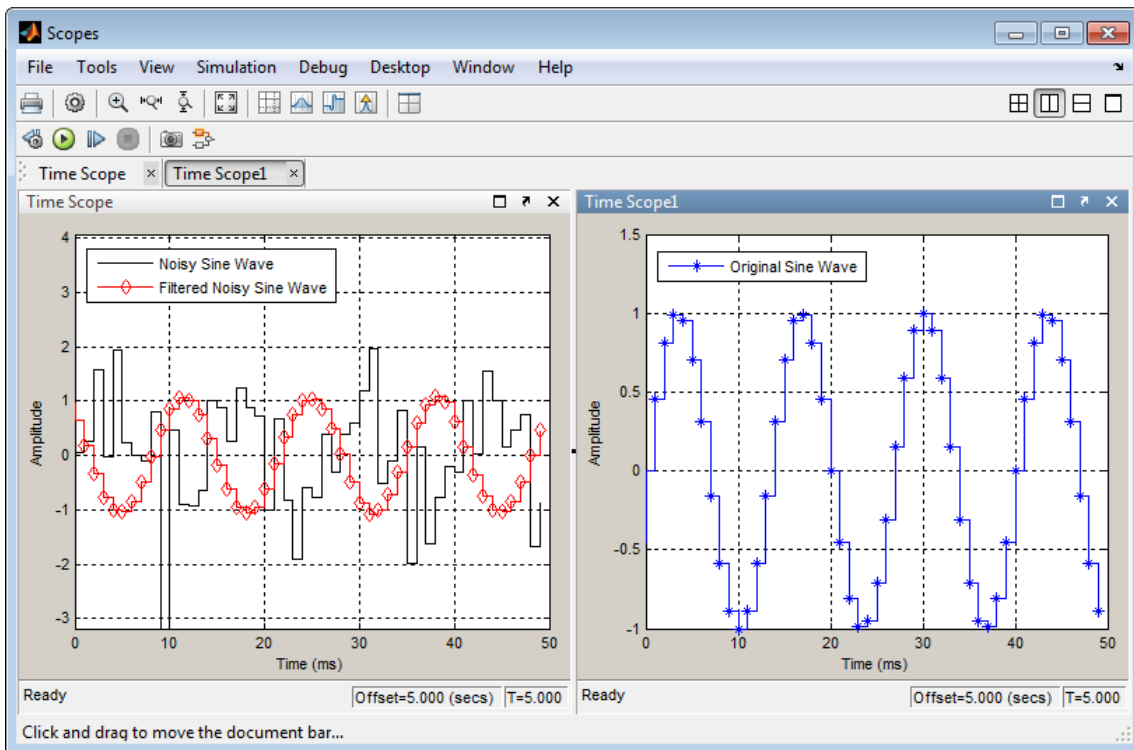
Scopes

File Tools View Simulation Debug Desktop Window Help

Time Scope × Time Scope1 ×

Time Scope

Noisy Sine Wave
Filtered Noisy Sine Wave

4
3
2
1
0
-1
-2
-3

Amplitude

0 10 20 30 40 50
Time (ms)

Ready Offset=5.000 (secs) T=5.000

Time Scope1

Original Sine Wave

1.5
1
0.5
0
-0.5
-1

Amplitude

0 10 20 30 40 50
Time (ms)

Ready Offset=5.000 (secs) T=5.000

Click and drag to move the document bar...